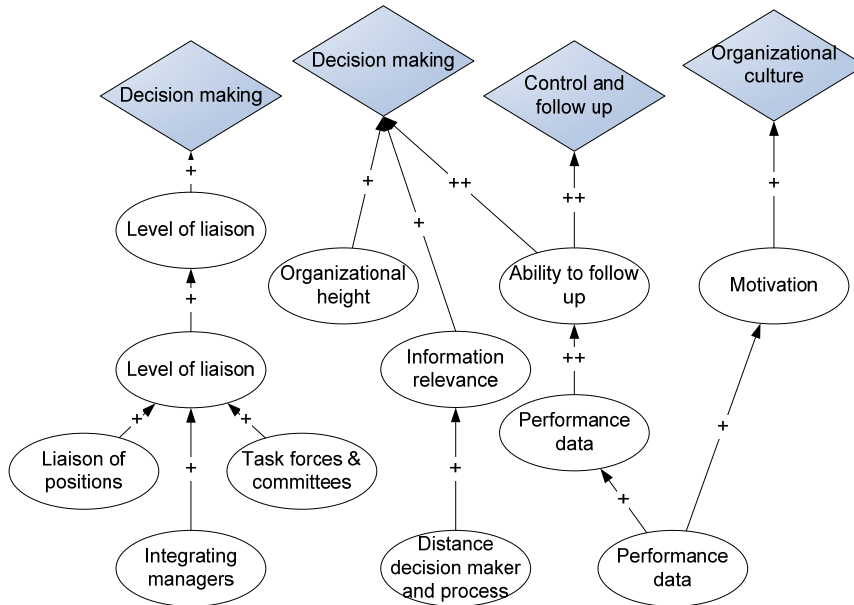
Decision making

Decision making

Control and follow up

Organizational culture

+

Level of liaison

+

Level of liaison

+

+

+

Liaison of positions

Task forces & committees

Integrating managers

+

Organizational height

+

++

Information relevance

+

Distance decision maker and process

++

Ability to follow up

++

Performance data

+

Performance data

+

Motivation

+